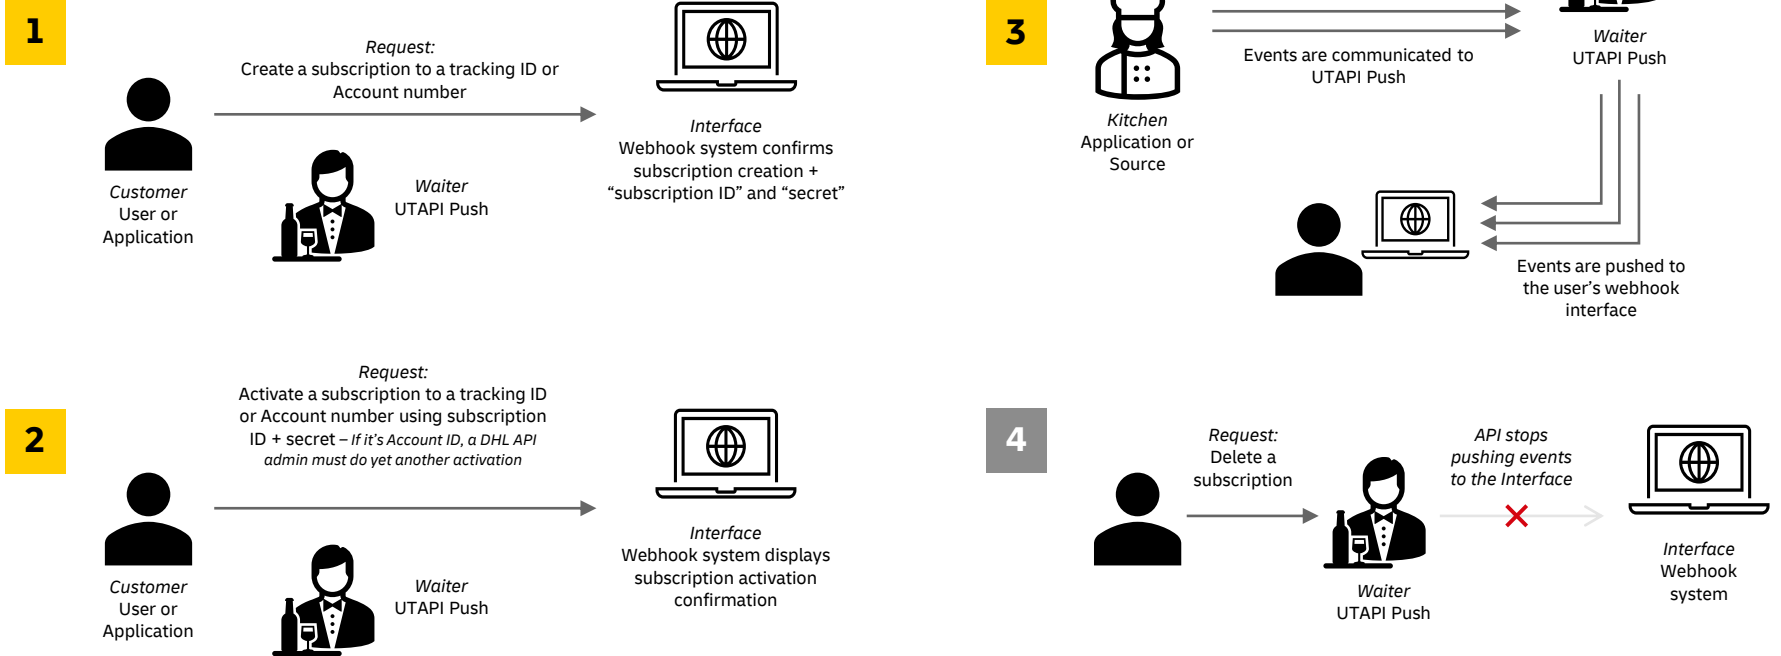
1

Request:
Create a subscription to a tracking ID or Account number

Customer
User or
Application

Waiter
UTAPI Push

Interface
Webhook system confirms subscription creation + “subscription ID” and “secret”

3

Events are communicated to UTAPI Push

Waiter
UTAPI Push

Kitchen
Application or
Source

Events are pushed to the user’s webhook interface

2

Request:
Activate a subscription to a tracking ID or Account number using subscription ID + secret – If it’s Account ID, a DHL API admin must do yet another activation

Customer
User or
Application

Waiter
UTAPI Push

Interface
Webhook system displays subscription activation confirmation

4

Request:
Delete a subscription

API stops pushing events to the Interface

Waiter
UTAPI Push

Interface
Webhook
system